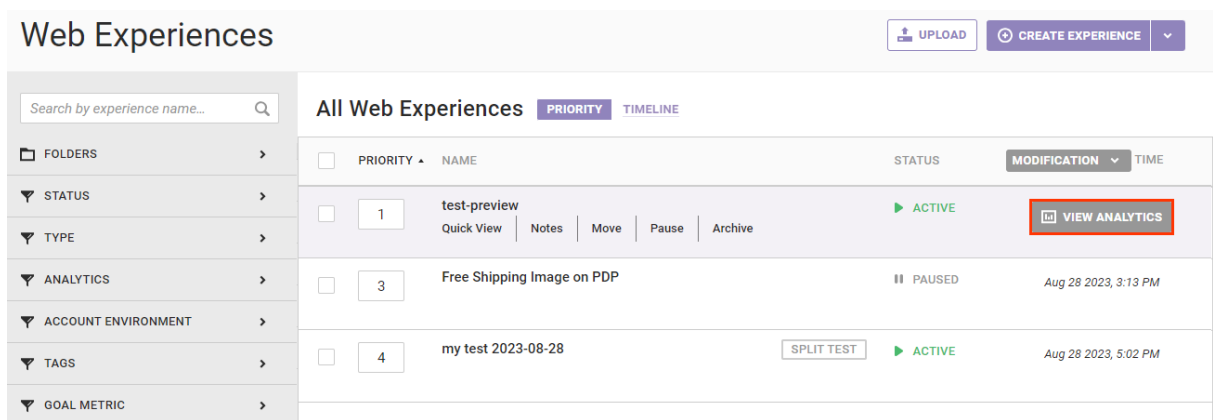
Web Experiences

UPLOAD
CREATE EXPERIENCE

Search by experience name...

FOLDERS
STATUS
TYPE
ANALYTICS
ACCOUNT ENVIRONMENT
TAGS
GOAL METRIC

All Web Experiences PRIORITY TIMELINE

| | PRIORITY ▲ | NAME | | STATUS | MODIFICATION TIME |
|---|---|---|---|---|---|
| | 1 | test-preview Quick View Notes Move Pause Archive | | ACTIVE | VIEW ANALYTICS |
| | 3 | Free Shipping Image on PDP | | PAUSED | Aug 28 2023, 3:13 PM |
| | 4 | my test 2023-08-28 | SPLIT TEST | ACTIVE | Aug 28 2023, 5:02 PM |